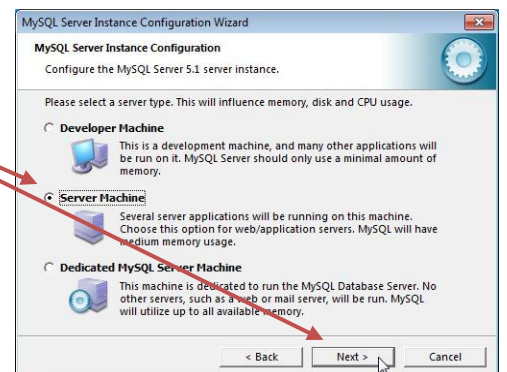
MySQL Server Instance Configuration Wizard

MySQL Server Instance Configuration

Configure the MySQL Server 5.1 server instance.

Please select a server type. This will influence memory, disk and CPU usage.

Developer Machine

This is a development machine, and many other applications will be run on it. MySQL Server should only use a minimal amount of memory.

Server Machine

Several server applications will be running on this machine. Choose this option for web/application servers. MySQL will have medium memory usage.

Dedicated MySQL Server Machine

This machine is dedicated to run the MySQL Database Server. No other servers, such as a web or mail server, will be run. MySQL will utilize up to all available memory.

< Back Next > Cancel